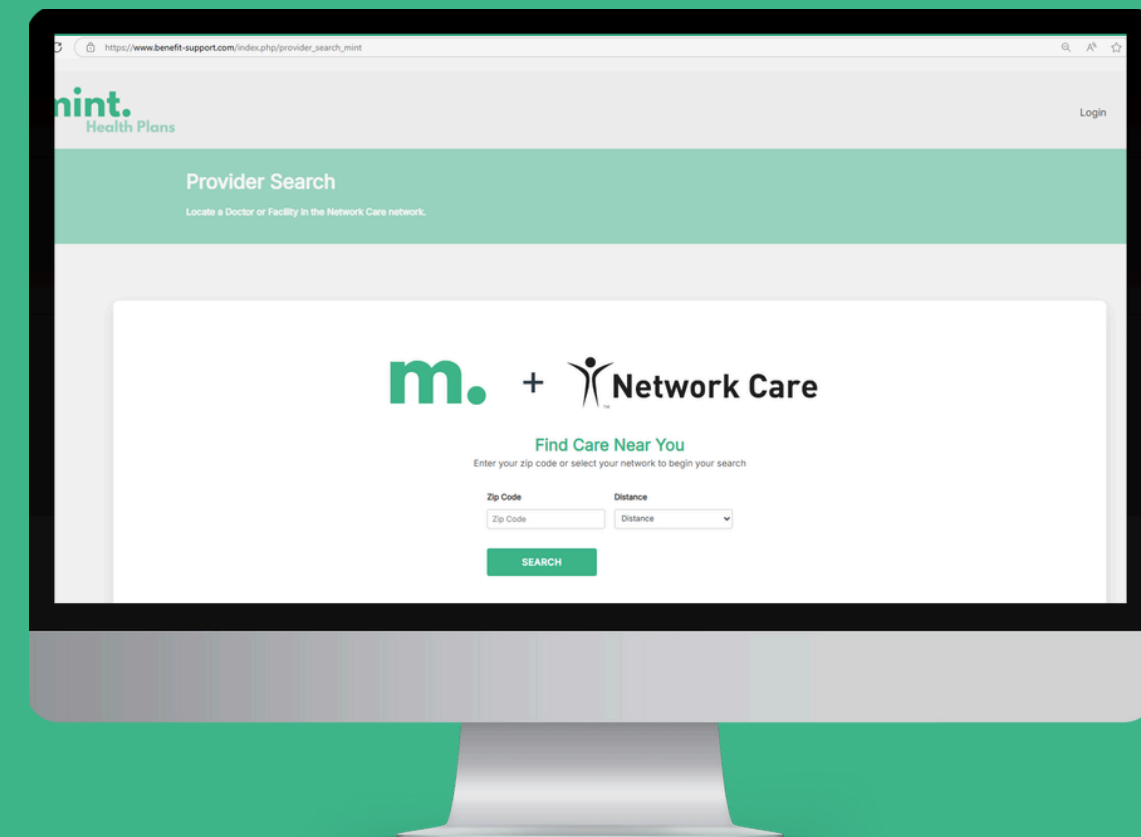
https://www.benefit-support.com/index.php/provider_search_mint

nint.
Health Plans

Login

Provider Search
Locate a Doctor or Facility in the Network Care network.

m. + Network Care
™

Find Care Near You
Enter your zip code or select your network to begin your search

Zip Code
Zip Code

Distance
Distance

SEARCH